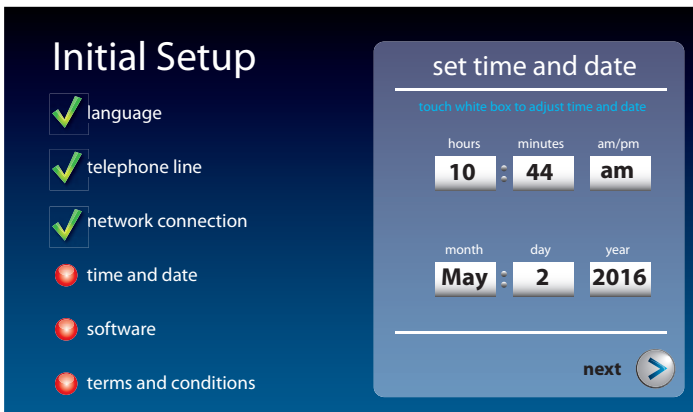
Initial Setup

language

telephone line

network connection

time and date

software

terms and conditions

set time and date

touch white box to adjust time and date

| hours | minutes | am/pm |
|---|---|---|
| 10 | 44 | am |

| month | day | year |
|---|---|---|
| May | 2 | 2016 |

next